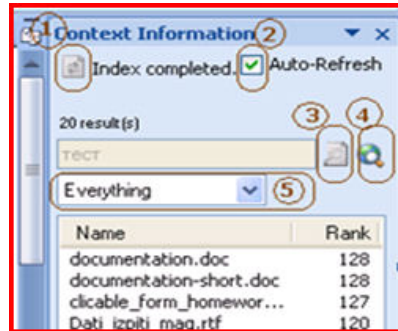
1 Context Information ▾ ×
Index completed. 2 Auto-Refresh
20 result(s)
3 4
тест
Everything 5
| Name | Rank |
|---|---|
| documentation.doc | 128 |
| documentation-short.doc | 128 |
| clicable_form_homewor... | 127 |
| Dati_izpiti_mag.rtf | 120 |